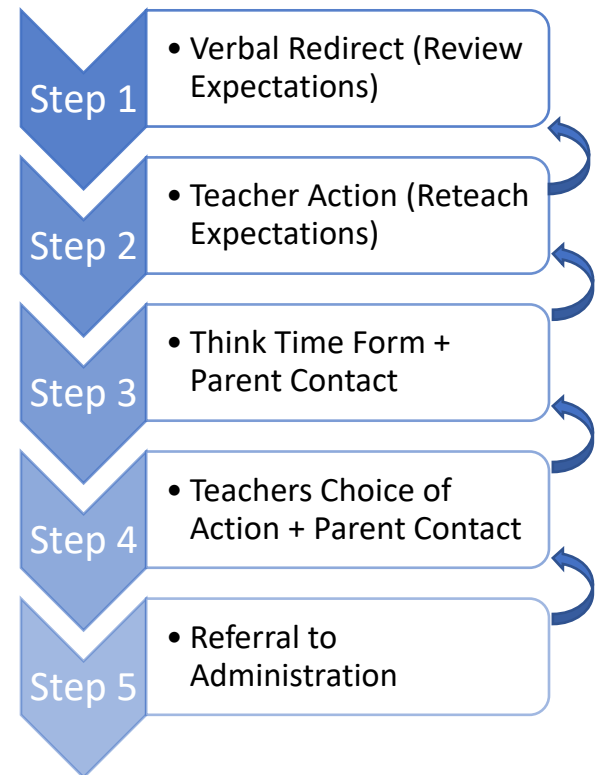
Step 1

• Verbal Redirect (Review Expectations)

Step 2

• Teacher Action (Reteach Expectations)

Step 3

• Think Time Form + Parent Contact

Step 4

• Teachers Choice of Action + Parent Contact

Step 5

• Referral to Administration